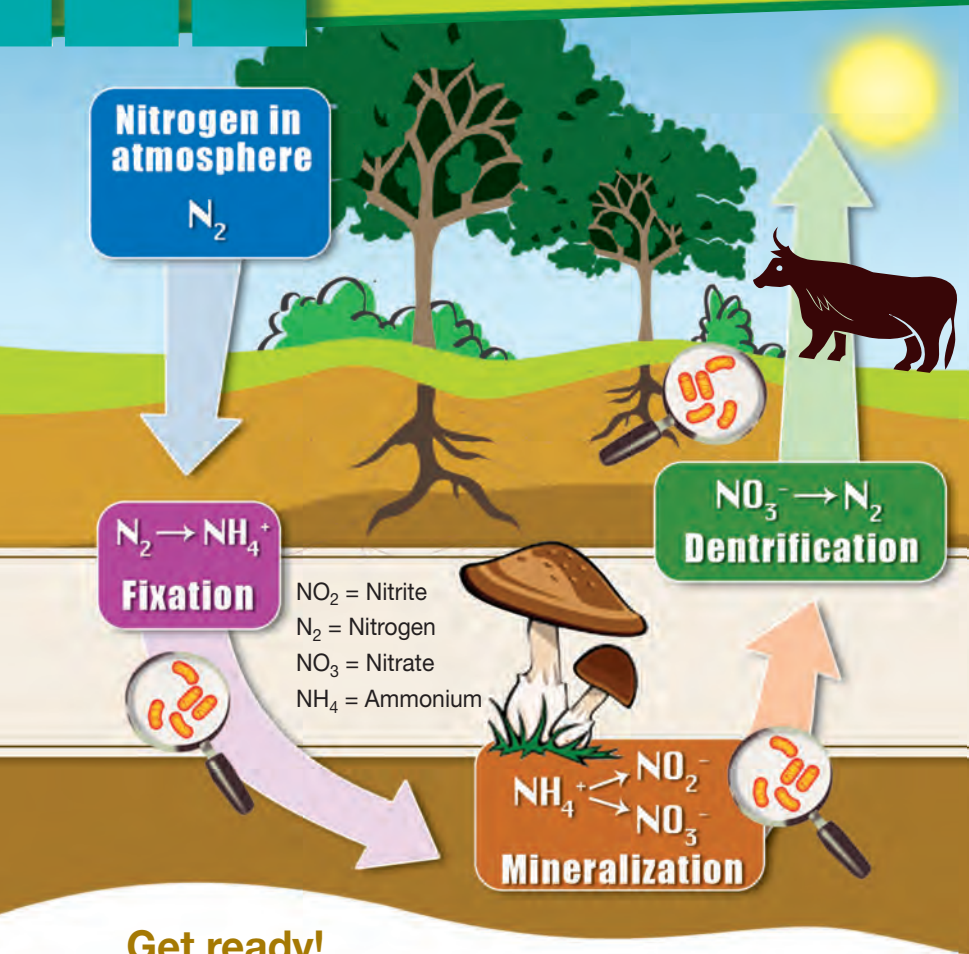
Nitrogen in atmosphere

$N_2$

$NO_3^- \rightarrow N_2$

Dentrification

$N_2 \rightarrow NH_4^+$

Fixation

$NO_2$ = Nitrite
$N_2$ = Nitrogen
$NO_3$ = Nitrate
$NH_4$ = Ammonium

$NH_4^+ \rightarrow NO_2^-$
$\rightarrow NO_3^-$

Mineralization

Get ready!